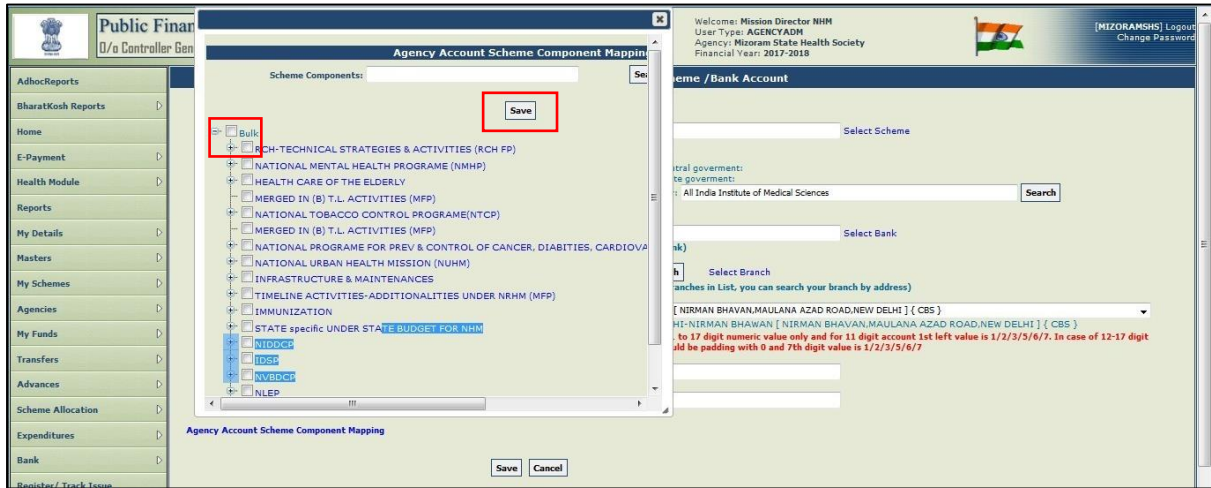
Public Finan
O/o Controller Gen

Welcome: Mission Director NHM
User Type: AGENCYADM
Agency: Mizoram State Health Society
Financial Year: 2017-2018

[MIZORAMSHS] Logout
Change Password

AdhocReports
BharatKosh Reports
Home
E-Payment
Health Module
Reports
My Details
Masters
My Schemes
Agencies
My Funds
Transfers
Advances
Scheme Allocation
Expenditures
Bank
Register/ Track Issue

Agency Account Scheme Component Mappin

Scheme Components:

Sea

Save

Bulk
RCH-TECHNICAL STRATEGIES & ACTIVITIES (RCH FP)
NATIONAL MENTAL HEALTH PROGRAME (NMHP)
HEALTH CARE OF THE ELDERLY
MERGED IN (B) T.L. ACTIVITIES (MFP)
NATIONAL TOBACCO CONTROL PROGRAME(NTCP)
MERGED IN (B) T.L. ACTIVITIES (MFP)
NATIONAL PROGRAME FOR PREV & CONTROL OF CANCER, DIABITIES, CARDIOVA
NATIONAL URBAN HEALTH MISSION (NUHM)
INFRASTRUCTURE & MAINTENANCES
TIMELINE ACTIVITIES-ADDITIONALITIES UNDER NRHM (MFP)
IMMUNIZATION
STATE specific UNDER STATE BUDGET FOR NHM
NIDDCP
IDSP
NVBDCP
NLEP

eme /Bank Account

Select Scheme

tral goverment:
te goverment:
: All India Institute of Medical Sciences
Search

Select Bank
nk)
h
Select Branch
anches in List, you can search your branch by address)
[ NIRMAN BHAVAN,MAULANA AZAD ROAD,NEW DELHI ] { CBS }
HI-NIRMAN BHAWAN [ NIRMAN BHAVAN,MAULANA AZAD ROAD,NEW DELHI ] { CBS }
, to 17 digit numeric value only and for 11 digit account 1st left value is 1/2/3/5/6/7. In case of 12-17 digit
uld be padding with 0 and 7th digit value is 1/2/3/5/6/7

Agency Account Scheme Component Mapping

Save
Cancel